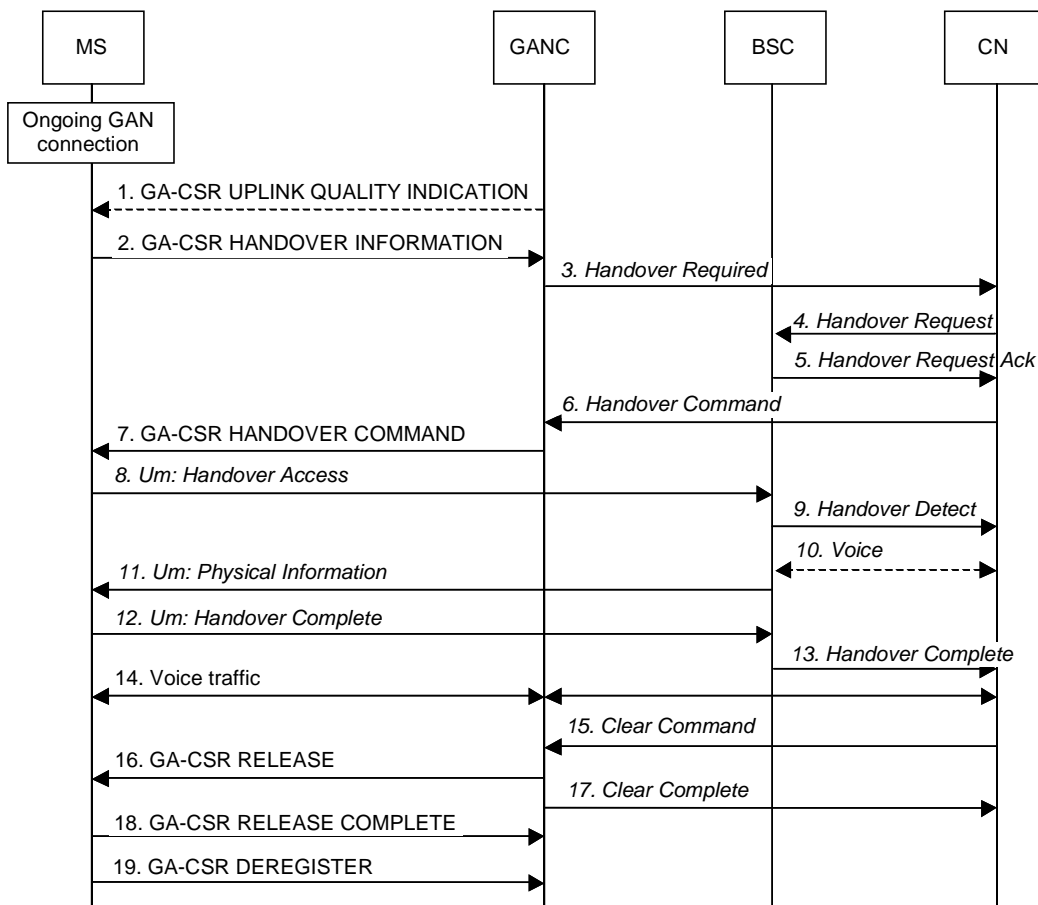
MS

GANC

BSC

CN

Ongoing GAN connection

1. GA-CSR UPLINK QUALITY INDICATION

2. GA-CSR HANDOVER INFORMATION

3. Handover Required

4. Handover Request

5. Handover Request Ack

6. Handover Command

7. GA-CSR HANDOVER COMMAND

8. Um: Handover Access

9. Handover Detect

10. Voice

11. Um: Physical Information

12. Um: Handover Complete

13. Handover Complete

14. Voice traffic

15. Clear Command

16. GA-CSR RELEASE

17. Clear Complete

18. GA-CSR RELEASE COMPLETE

19. GA-CSR DEREGISTER